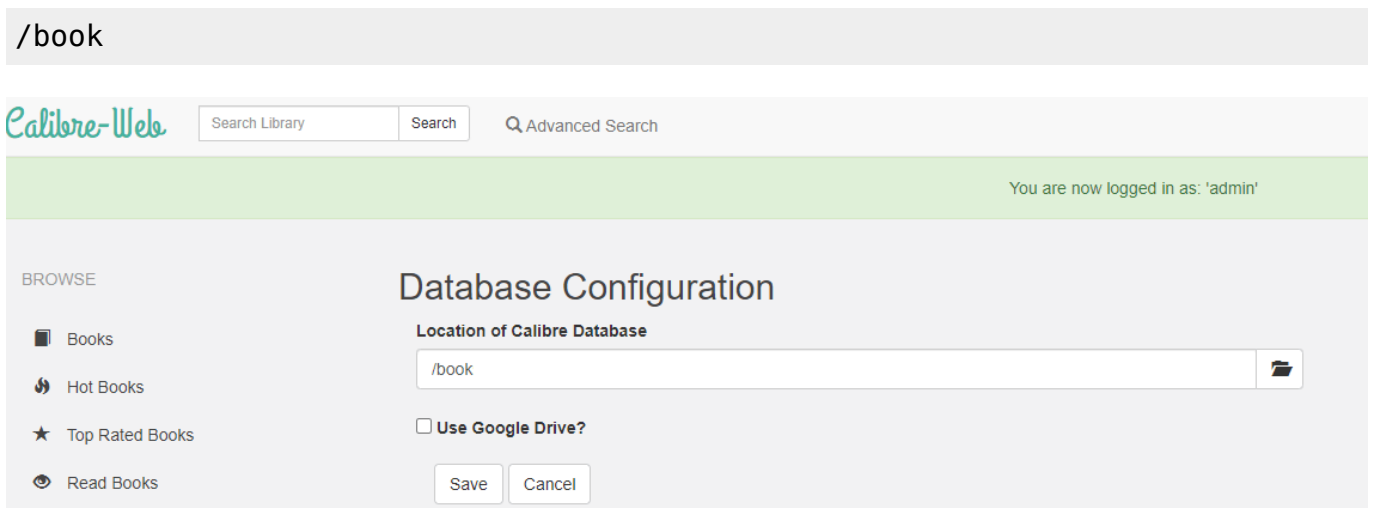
/book

Calibre-Web
Search Library
Search
Advanced Search

You are now logged in as: 'admin'

BROWSE

Books

Hot Books

Top Rated Books

Read Books

Database Configuration

Location of Calibre Database

/book

Use Google Drive?

Save
Cancel